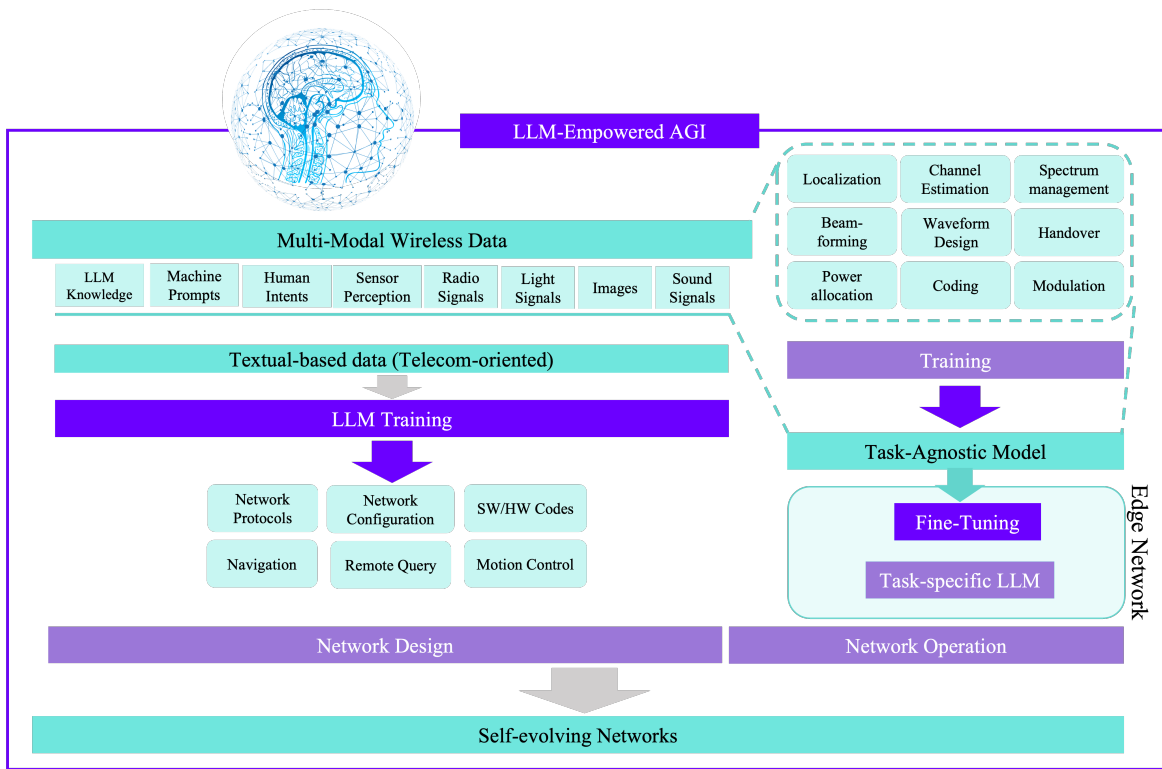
LLM-Empowered AGI

Localization
Channel Estimation
Spectrum management
Beam-forming
Waveform Design
Handover
Power allocation
Coding
Modulation

Multi-Modal Wireless Data

LLM Knowledge
Machine Prompts
Human Intents
Sensor Perception
Radio Signals
Light Signals
Images
Sound Signals

Textual-based data (Telecom-oriented)

LLM Training

Network Protocols
Network Configuration
SW/HW Codes
Navigation
Remote Query
Motion Control

Training

Task-Agnostic Model

Fine-Tuning

Task-specific LLM

Edge Network

Network Design
Network Operation

Self-evolving Networks